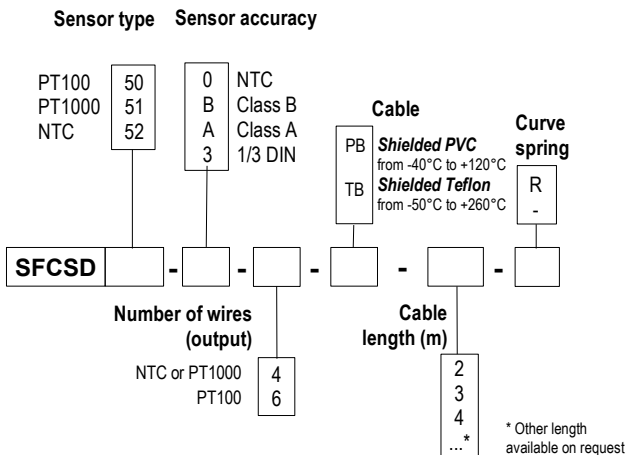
Sensor type

Sensor accuracy

| PT100 | 50 |
|---|---|
| PT1000 | 51 |
| NTC | 52 |

| 0 | NTC |
|---|---|
| B | Class B |
| A | Class A |
| 3 | 1/3 DIN |

Cable

PB *Shielded PVC* from -40°C to +120°C

TB *Shielded Teflon* from -50°C to +260°C

Curve spring

R

-

SFCSD - - - - -

Number of wires (output)

| NTC or PT1000 | 4 |
|---|---|
| PT100 | 6 |

Cable length (m)

2

3

4

...*

* Other length available on request